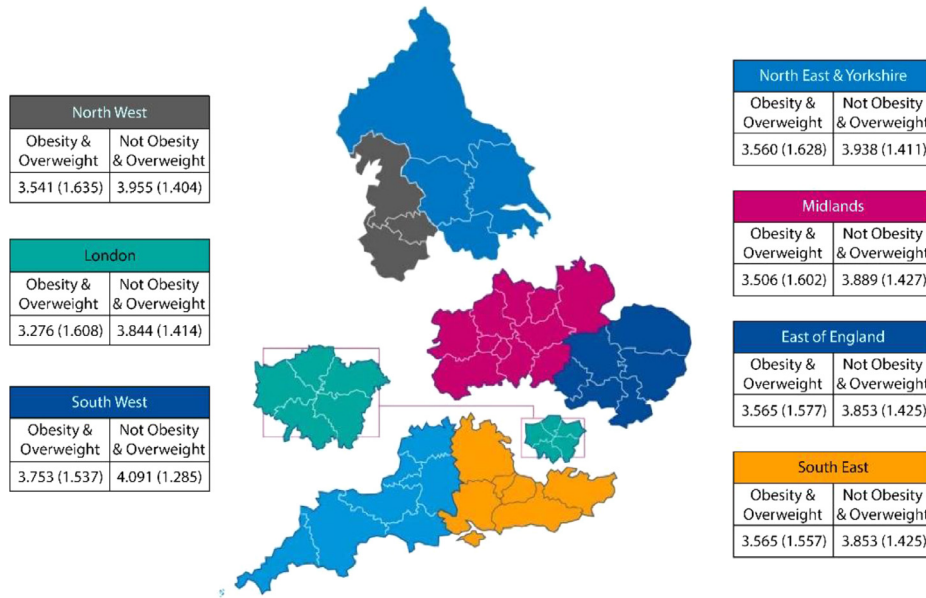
North West

| Obesity & Overweight | Not Obesity & Overweight |
|---|---|
| 3.541 (1.635) | 3.955 (1.404) |

London

| Obesity & Overweight | Not Obesity & Overweight |
|---|---|
| 3.276 (1.608) | 3.844 (1.414) |

South West

| Obesity & Overweight | Not Obesity & Overweight |
|---|---|
| 3.753 (1.537) | 4.091 (1.285) |

North East & Yorkshire

| Obesity & Overweight | Not Obesity & Overweigh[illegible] |
|---|---|
| 3.560 (1.628) | 3.938 (1.411) |

Midlands

| Obesity & Overweight | Not Obesity & Overweigh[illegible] |
|---|---|
| 3.506 (1.602) | 3.889 (1.427) |

East of England

| Obesity & Overweight | Not Obesity & Overweigh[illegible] |
|---|---|
| 3.565 (1.577) | 3.853 (1.425) |

South East

| Obesity & Overweight | Not Obesity & Overweigh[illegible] |
|---|---|
| 3.565 (1.557) | 3.853 (1.425) |